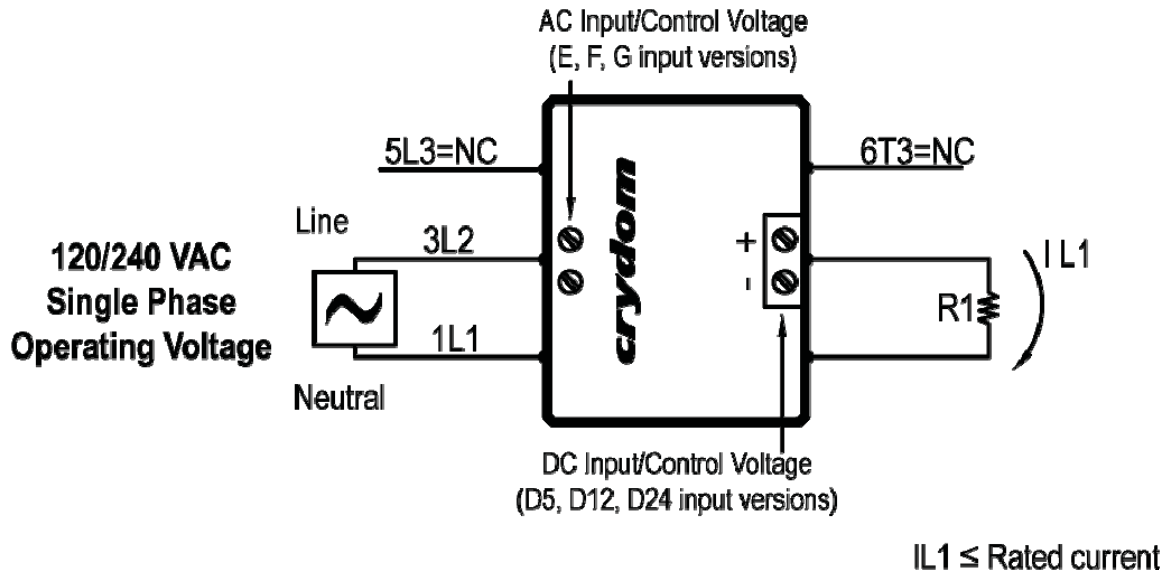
AC Input/Control Voltage
(E, F, G input versions)

5L3=NC

6T3=NC

crydom

Line

3L2

+

-

I L1

120/240 VAC
Single Phase
Operating Voltage

R1

1L1

Neutral

DC Input/Control Voltage
(D5, D12, D24 input versions)

IL1 ≤ Rated current